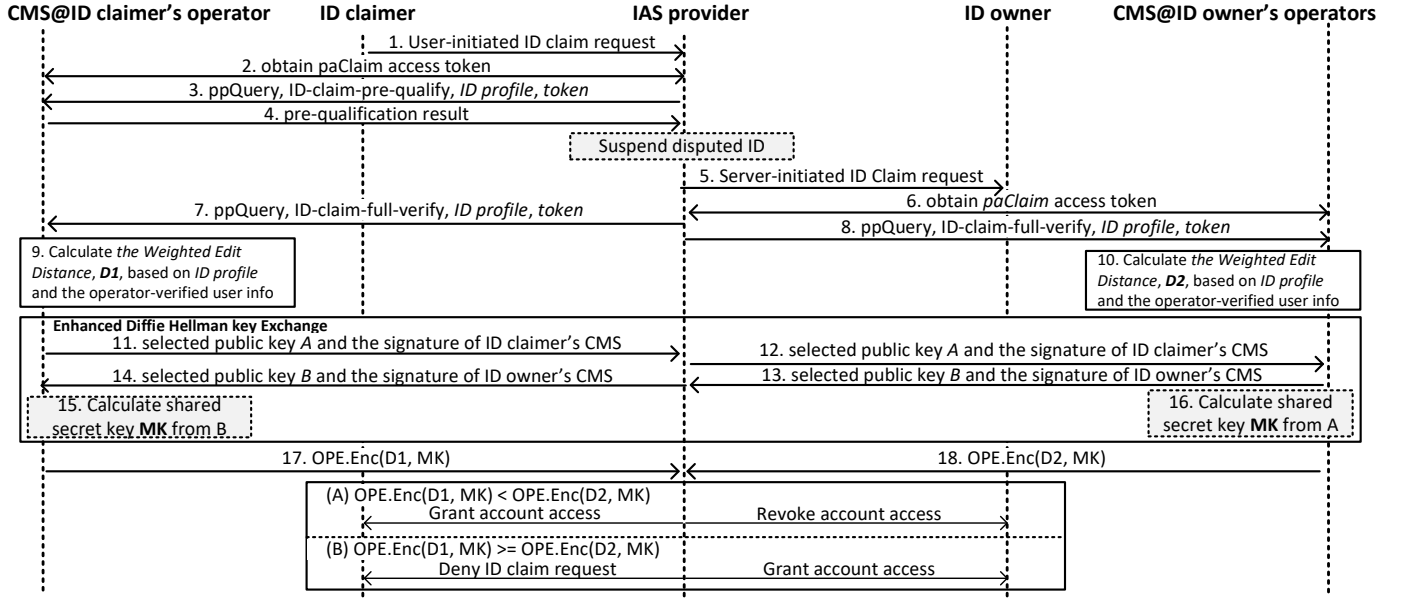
CMS@ID claimer's operator ID claimer IAS provider ID owner CMS@ID owner's operators

1. User-initiated ID claim request

2. obtain paClaim access token

3. ppQuery, ID-claim-pre-qualify, ID profile, token

4. pre-qualification result

Suspend disputed ID

5. Server-initiated ID Claim request

6. obtain paClaim access token

7. ppQuery, ID-claim-full-verify, ID profile, token

8. ppQuery, ID-claim-full-verify, ID profile, token

9. Calculate the Weighted Edit Distance, D1, based on ID profile and the operator-verified user info

10. Calculate the Weighted Edit Distance, D2, based on ID profile and the operator-verified user info

Enhanced Diffie Hellman key Exchange

11. selected public key A and the signature of ID claimer's CMS

12. selected public key A and the signature of ID claimer's CMS

14. selected public key B and the signature of ID owner's CMS

13. selected public key B and the signature of ID owner's CMS

15. Calculate shared secret key MK from B

16. Calculate shared secret key MK from A

17. OPE.Enc(D1, MK)

18. OPE.Enc(D2, MK)

(A) OPE.Enc(D1, MK) < OPE.Enc(D2, MK)

Grant account access

Revoke account access

(B) OPE.Enc(D1, MK) >= OPE.Enc(D2, MK)

Deny ID claim request

Grant account access